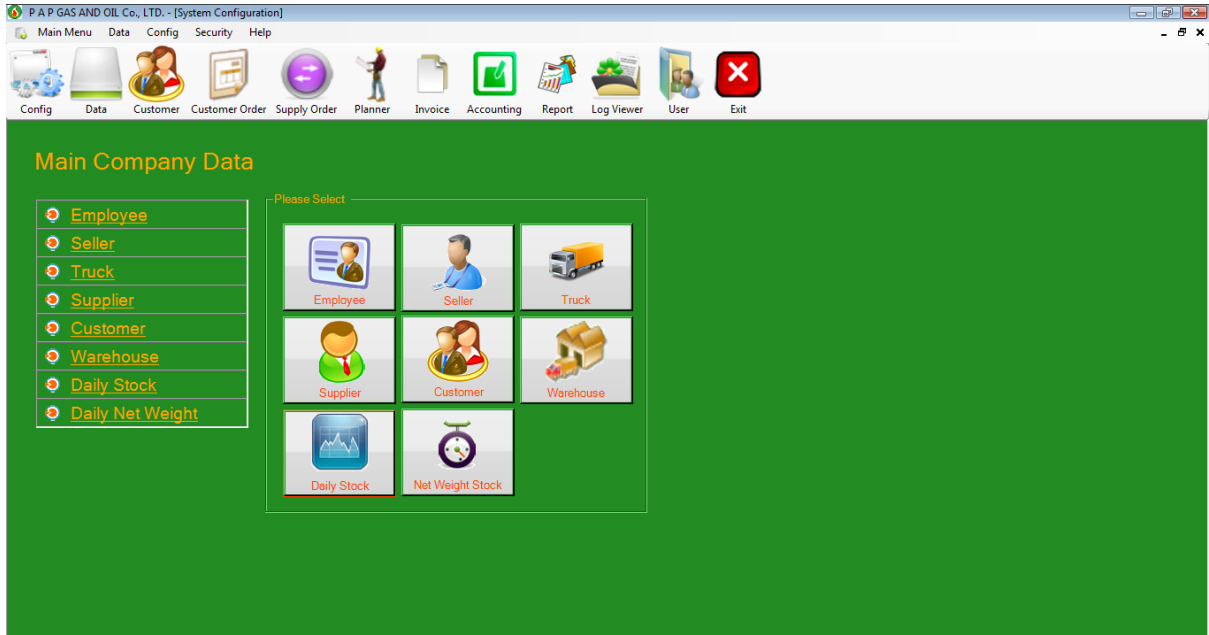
P A P GAS AND OIL Co., LTD. - [System Configuration]

Main Menu Data Config Security Help

Config Data Customer Customer Order Supply Order Planner Invoice Accounting Report Log Viewer User Exit

Main Company Data

Employee
Seller
Truck
Supplier
Customer
Warehouse
Daily Stock
Daily Net Weight

Please Select

Employee Seller Truck
Supplier Customer Warehouse
Daily Stock Net Weight Stock